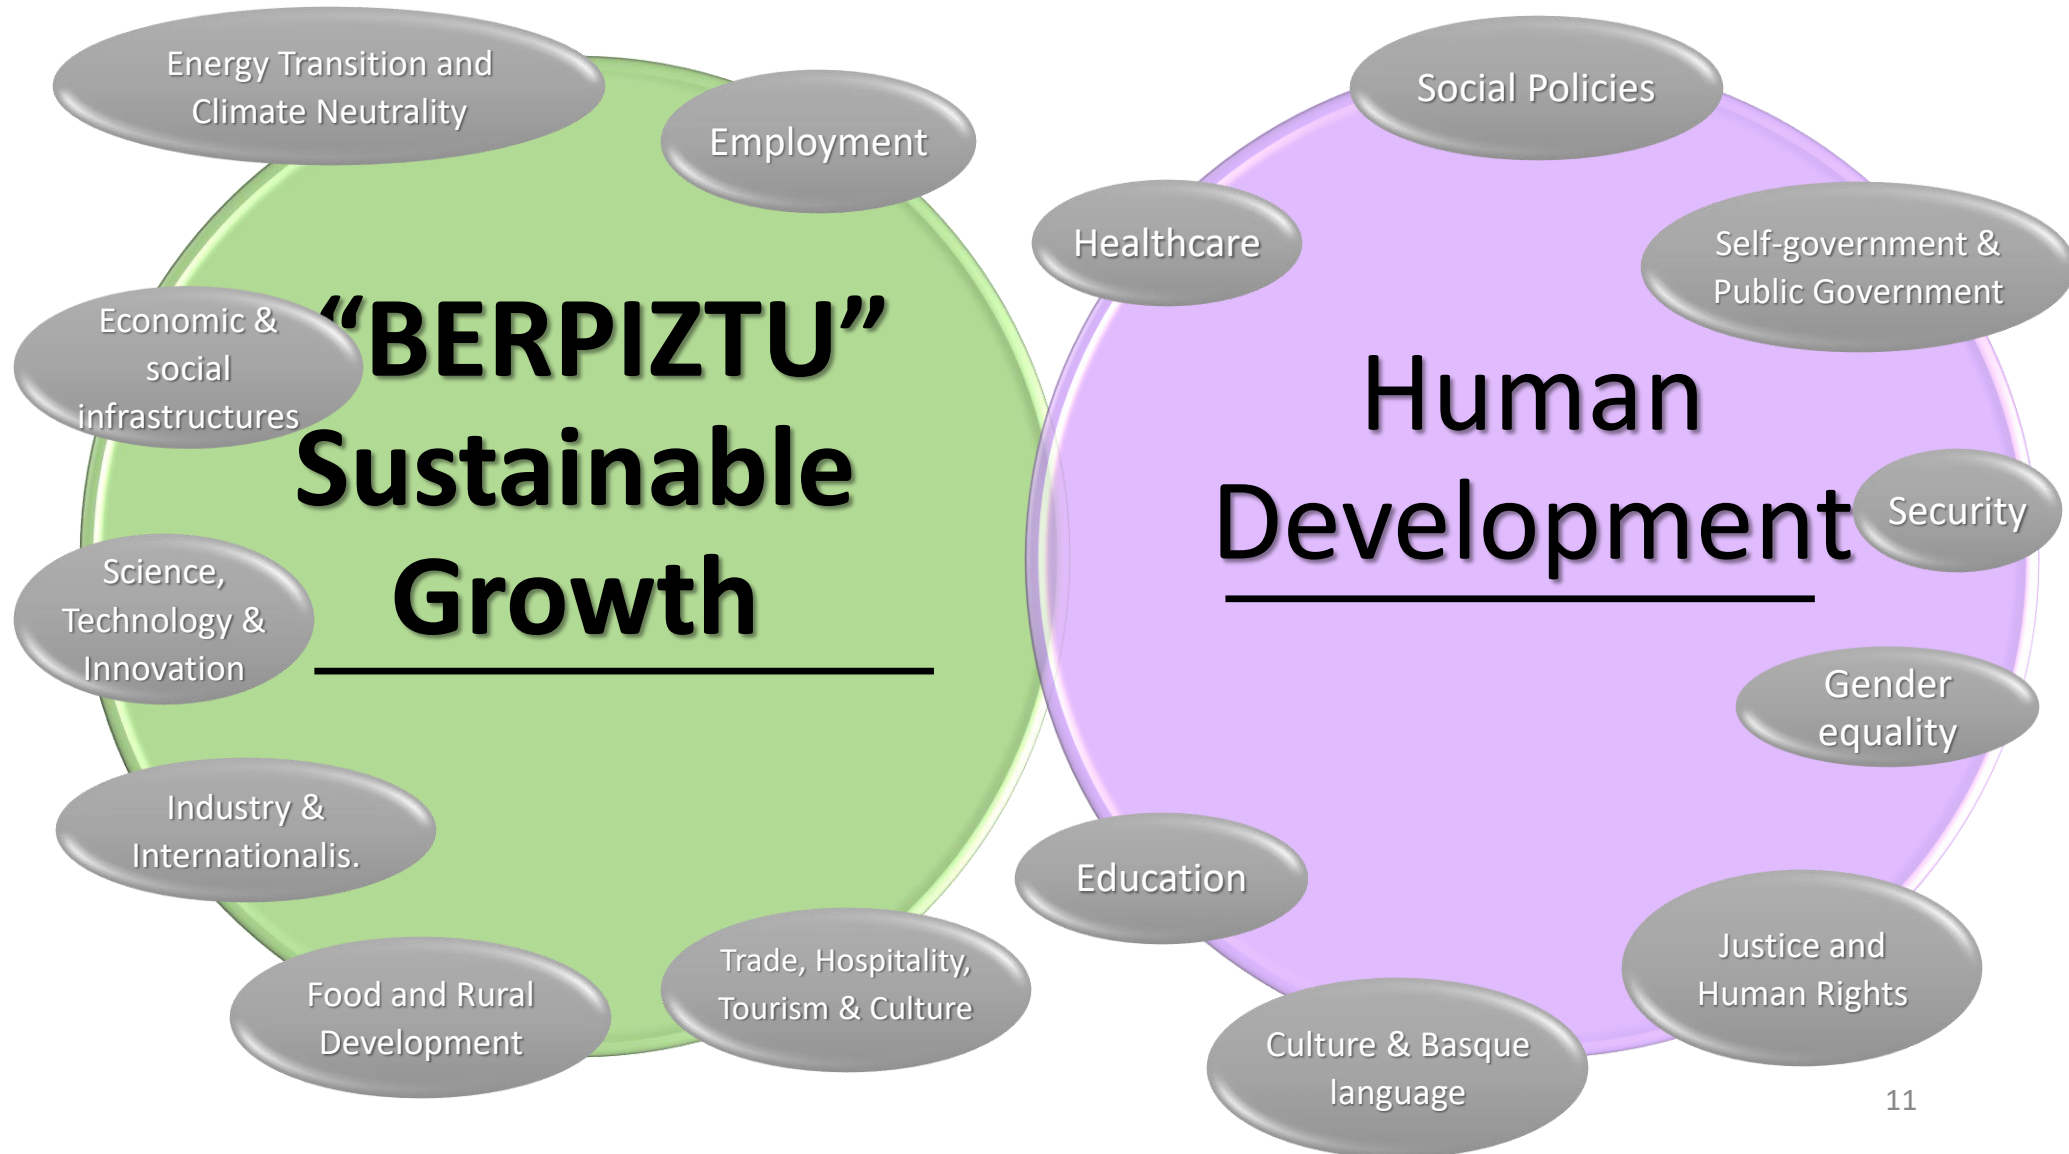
Energy Transition and Climate Neutrality

Employment

Economic & social infrastructures

"BERPIZTU" Sustainable Growth

Science, Technology & Innovation

Industry & Internationalis.

Food and Rural Development

Trade, Hospitality, Tourism & Culture

Social Policies

Healthcare

Self-government & Public Government

Human Development

Security

Gender equality

Education

Justice and Human Rights

Culture & Basque language

11